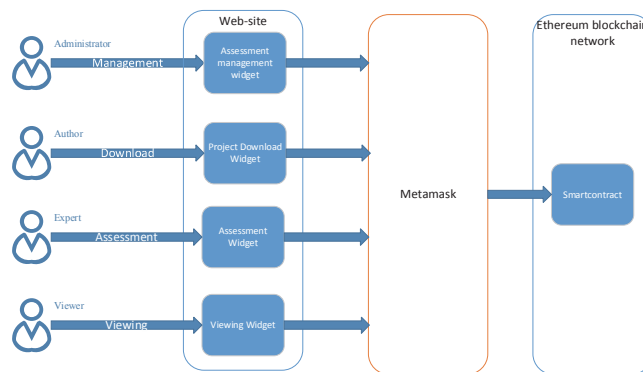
Web-site

Ethereum blockchai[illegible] network

Administrator

Management

Assessment management widget

Author

Download

Project Download Widget

Expert

Assessment

Assessment Widget

Viewer

Viewing

Viewing Widget

Metamask

Smartcontract